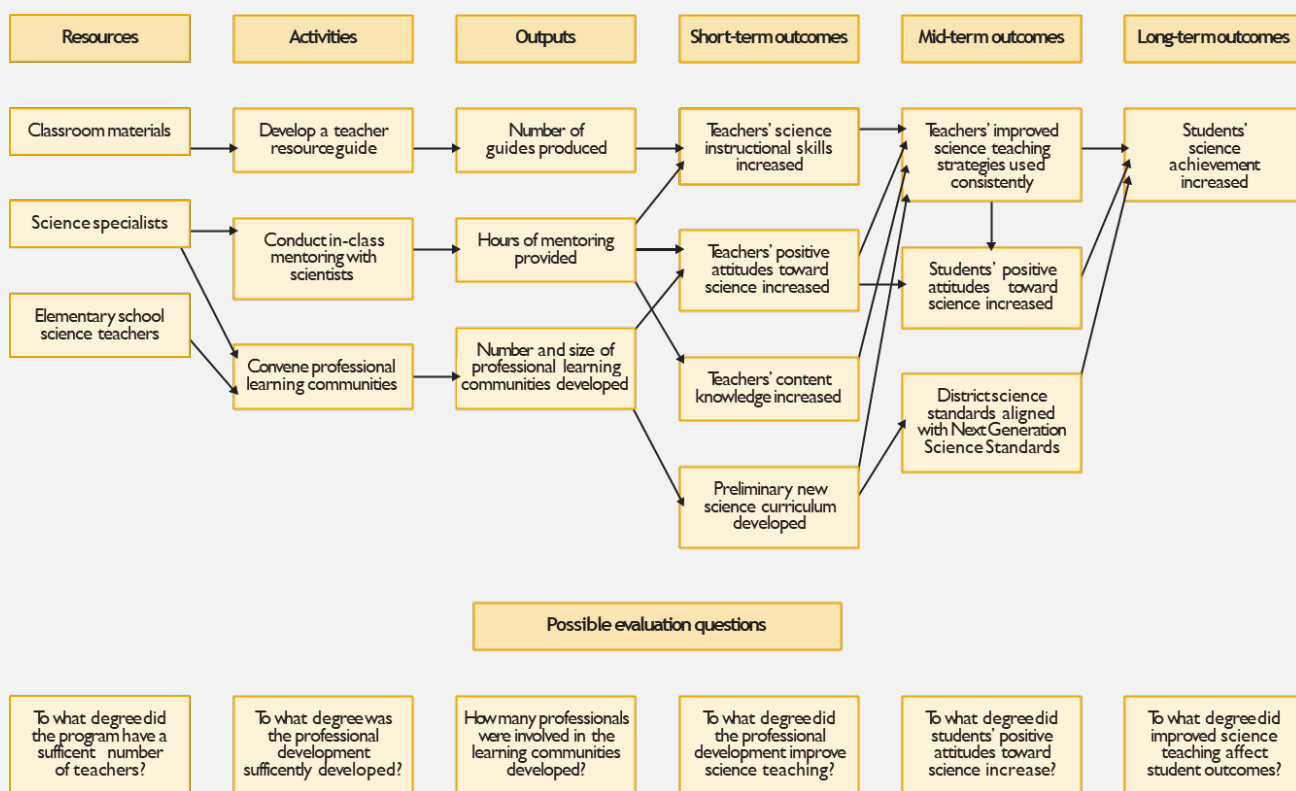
Resources

Activities

Outputs

Short-term outcomes

Mid-term outcomes

Long-term outcomes

Classroom materials

Develop a teacher resource guide

Number of guides produced

Teachers' science instructional skills increased

Teachers' improved science teaching strategies used consistently

Students' science achievement increased

Science specialists

Conduct in-class mentoring with scientists

Hours of mentoring provided

Teachers' positive attitudes toward science increased

Students' positive attitudes toward science increased

Elementary school science teachers

Convene professional learning communities

Number and size of professional learning communities developed

Teachers' content knowledge increased

District science standards aligned with Next Generation Science Standards

Preliminary new science curriculum developed

Possible evaluation questions

To what degree did the program have a sufficent number of teachers?

To what degree was the professional development sufficently developed?

How many professionals were involved in the learning communities developed?

To what degree did the professional development improve science teaching?

To what degree did students' positive attitudes toward science increase?

To what degree did improved science teaching affect student outcomes?